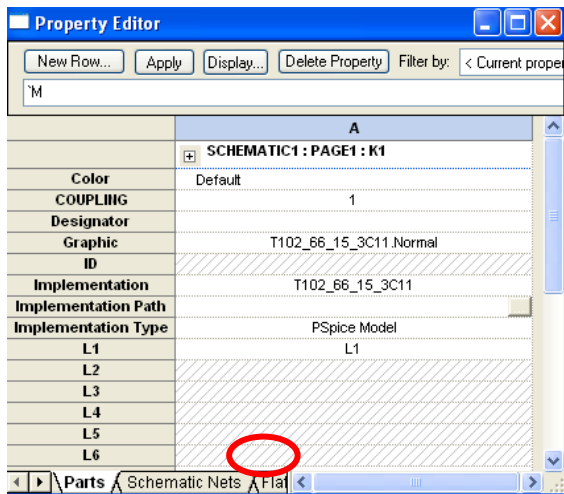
Property Editor

New Row... Apply Display... Delete Property Filter by: < Current proper

`M

| | A |
|---|---|
| | SCHEMATIC1 : PAGE1 : K1 |
| Color | Default |
| COUPLING | 1 |
| Designator | |
| Graphic | T102_66_15_3C11.Normal |
| ID | |
| Implementation | T102_66_15_3C11 |
| Implementation Path | |
| Implementation Type | PSpice Model |
| L1 | L1 |
| L2 | |
| L3 | |
| L4 | |
| L5 | |
| L6 | |

Parts Schematic Nets Flat